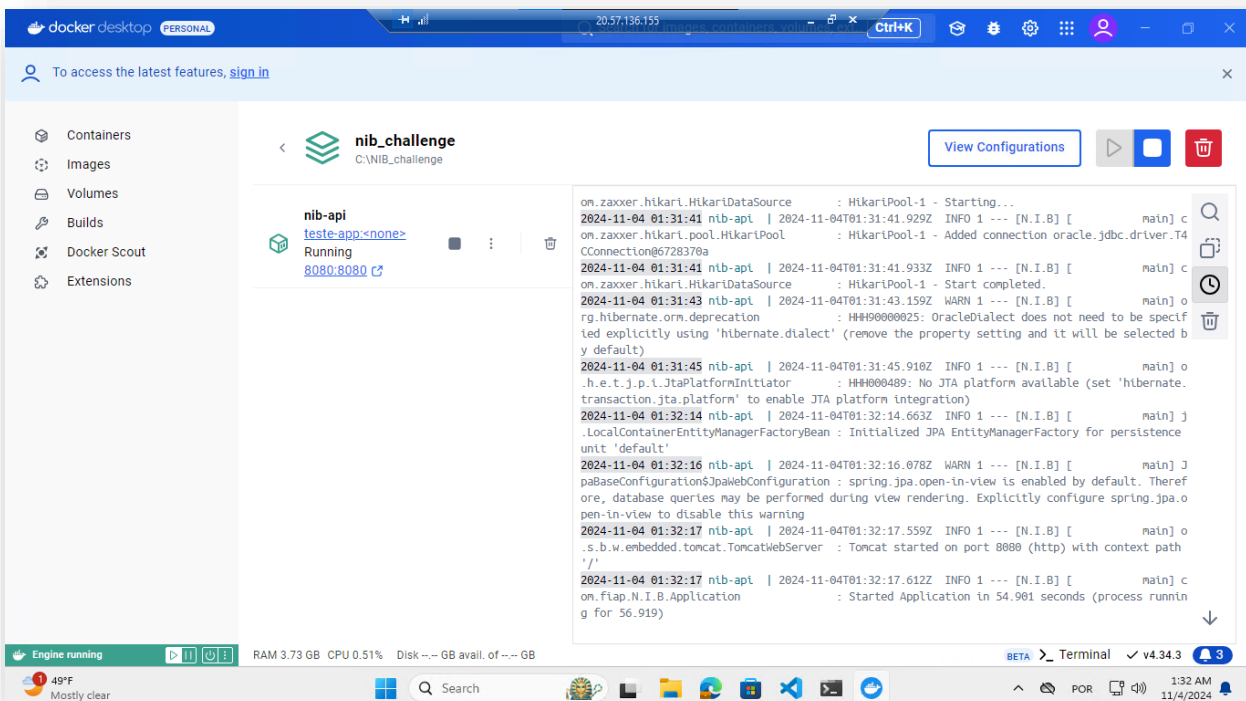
docker desktop PERSONAL

20.57.136.155

Search for images, containers, volumes, extensions... Ctrl+K

To access the latest features, sign in

Containers
Images
Volumes
Builds
Docker Scout
Extensions

nib_challenge
C:\NIB_challenge

View Configurations

nib-api
teste-app:<none>
Running
8080:8080

om.zaxxer.hikari.HikariDataSource : HikariPool-1 - Starting...
2024-11-04 01:31:41 nib-api | 2024-11-04T01:31:41.929Z INFO 1 --- [N.I.B] [ main] com.zaxxer.hikari.pool.HikariPool : HikariPool-1 - Added connection oracle.jdbc.driver.T4CConnection@6728370a
2024-11-04 01:31:41 nib-api | 2024-11-04T01:31:41.933Z INFO 1 --- [N.I.B] [ main] com.zaxxer.hikari.HikariDataSource : HikariPool-1 - Start completed.
2024-11-04 01:31:43 nib-api | 2024-11-04T01:31:43.159Z WARN 1 --- [N.I.B] [ main] org.hibernate.orm.deprecation : HHH90000025: OracleDialect does not need to be specified explicitly using 'hibernate.dialect' (remove the property setting and it will be selected by default)
2024-11-04 01:31:45 nib-api | 2024-11-04T01:31:45.910Z INFO 1 --- [N.I.B] [ main] o.h.e.t.j.p.i.JtaPlatformInitiator : HHH000489: No JTA platform available (set 'hibernate.transaction.jta.platform' to enable JTA platform integration)
2024-11-04 01:32:14 nib-api | 2024-11-04T01:32:14.663Z INFO 1 --- [N.I.B] [ main] j.LocalContainerEntityManagerFactoryBean : Initialized JPA EntityManagerFactory for persistence unit 'default'
2024-11-04 01:32:16 nib-api | 2024-11-04T01:32:16.078Z WARN 1 --- [N.I.B] [ main] JpaBaseConfiguration$JpaWebConfiguration : spring.jpa.open-in-view is enabled by default. Therefore, database queries may be performed during view rendering. Explicitly configure spring.jpa.open-in-view to disable this warning
2024-11-04 01:32:17 nib-api | 2024-11-04T01:32:17.559Z INFO 1 --- [N.I.B] [ main] o.s.b.w.embedded.tomcat.TomcatWebServer : Tomcat started on port 8080 (http) with context path '/'
2024-11-04 01:32:17 nib-api | 2024-11-04T01:32:17.612Z INFO 1 --- [N.I.B] [ main] com.fiap.N.I.B.Application : Started Application in 54.901 seconds (process running for 56.919)

Engine running
RAM 3.73 GB CPU 0.51% Disk --.-- GB avail. of --.-- GB
BETA >_ Terminal ✓ v4.34.3 3

1 49°F Mostly clear
Search
POR
1:32 AM 11/4/2024